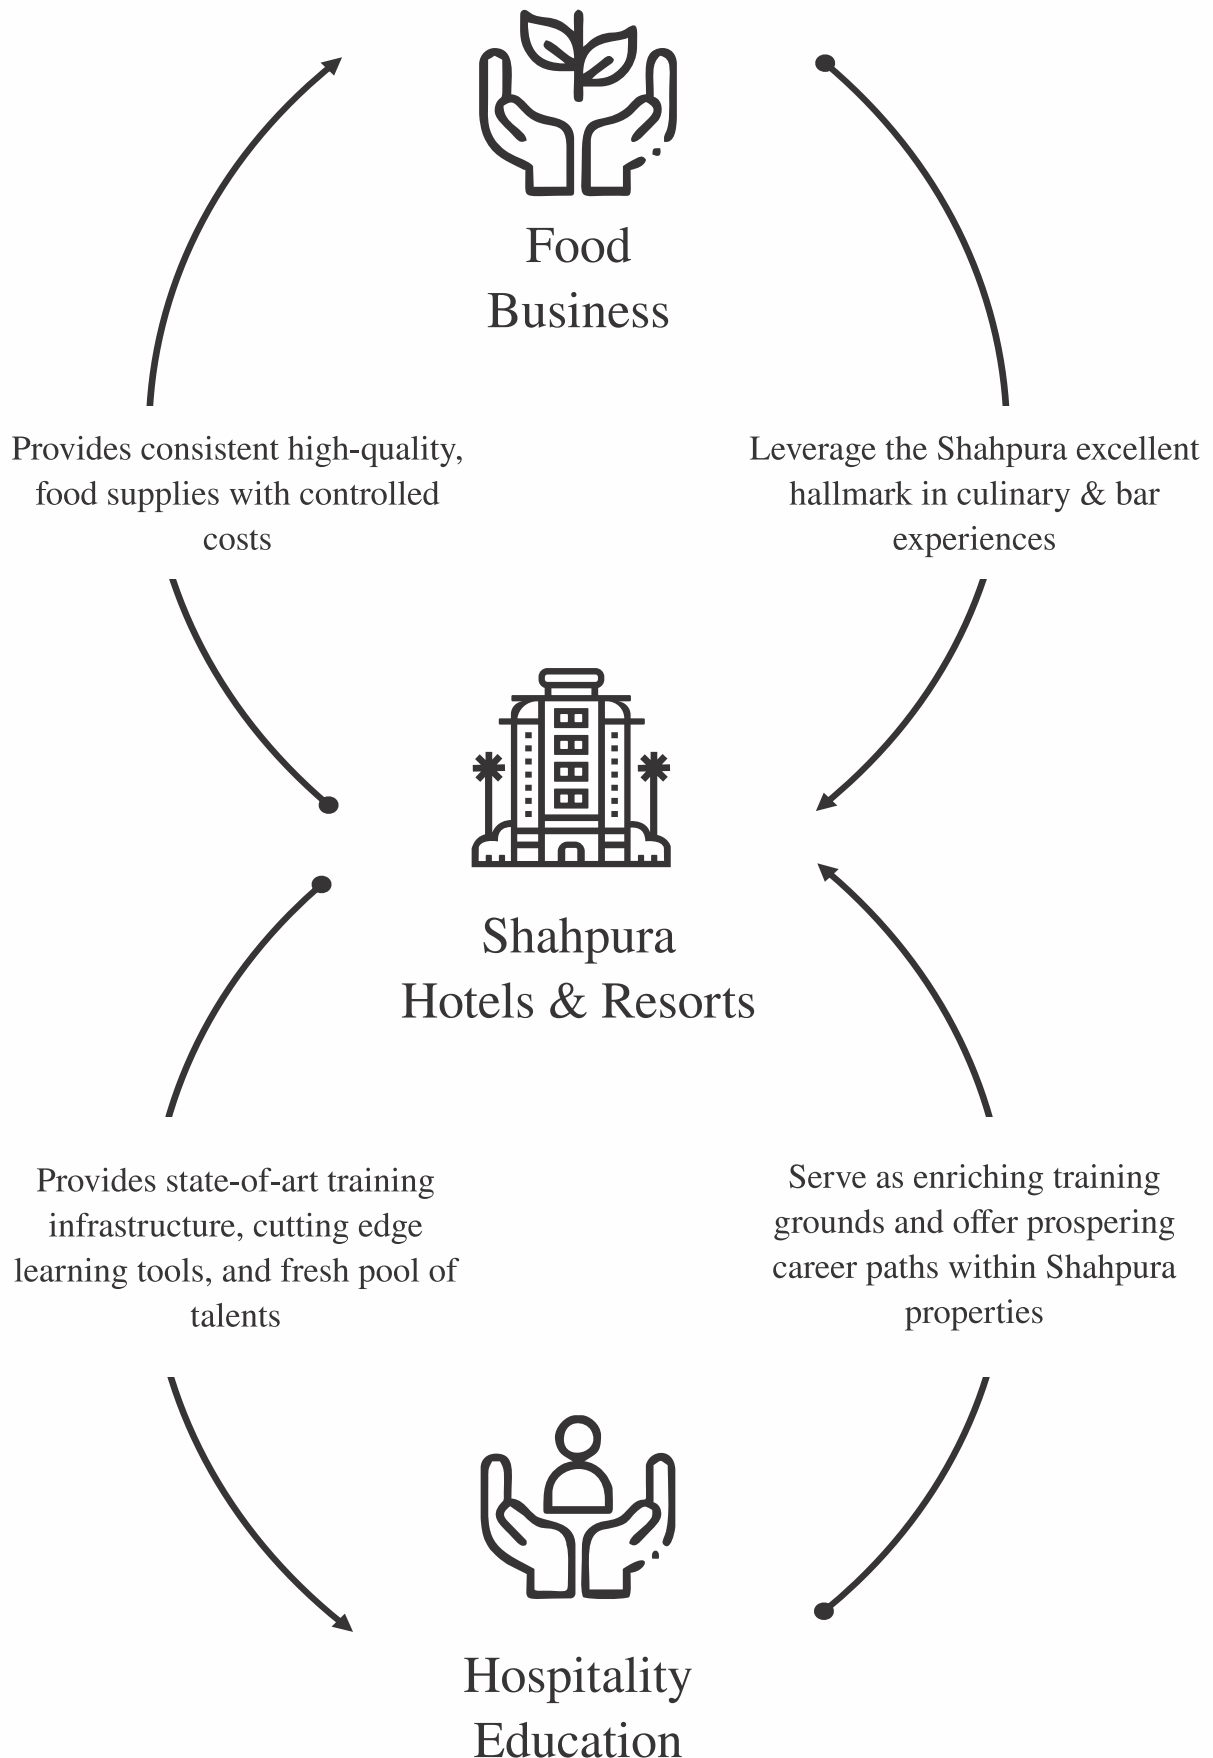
Food Business

Provides consistent high-quality, food supplies with controlled costs

Leverage the Shahpura excellent hallmark in culinary & bar experiences

Shahpura Hotels & Resorts

Provides state-of-art training infrastructure, cutting edge learning tools, and fresh pool of talents

Serve as enriching training grounds and offer prospering career paths within Shahpura properties

Hospitality Education